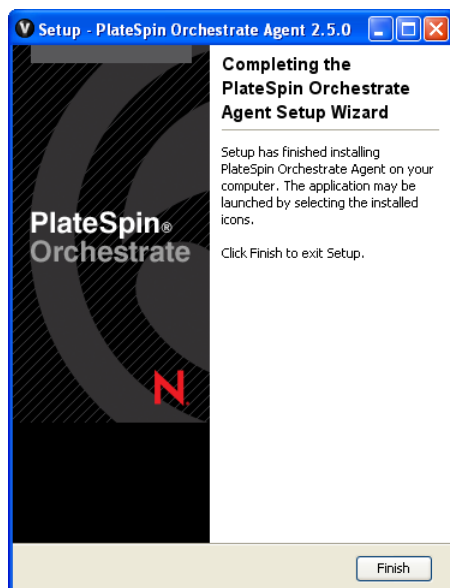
Setup - PlateSpin Orchestrate Agent 2.5.0

PlateSpin®
Orchestrate

N.

Completing the PlateSpin Orchestrate Agent Setup Wizard

Setup has finished installing PlateSpin Orchestrate Agent on your computer. The application may be launched by selecting the installed icons.

Click Finish to exit Setup.

Finish